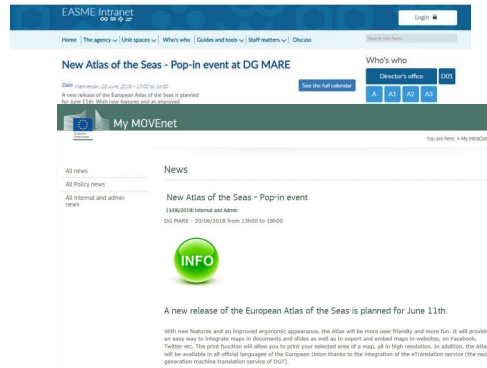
EASME Intranet

Login

Home | The agency | Unit spaces | Who's who | Guides and tools | Staff matters | Discuss

Search site here

New Atlas of the Seas - Pop-in event at DG MARE

Date Wednesday 20 June 2018 - 13:00 to 16:00

A new release of the European Atlas of the Seas is planned for June 11th. With new features and an improved

See the full calendar

Who's who

Director's office

D01

A

A1

A2

A3

My MOVEnet

You are here: > My IntraCom

All news

All Policy news

All Internal and admin news

News

New Atlas of the Seas - Pop-in event

13/06/2018| Internal and Admin

DG MARE - 20/06/2018 from 13h00 to 16h00

INFO

A new release of the European Atlas of the Seas is planned for June 11th.

With new features and an improved ergonomic appearance, the Atlas will be more user friendly and more fun. It will provid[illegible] an easy way to integrate maps in documents and slides as well as to export and embed maps in websites, on Facebook, Twitter etc. The print function will allow you to print your selected area of a map, all in high resolution. In addition, the Atla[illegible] will be available in all official languages of the European Union thanks to the integration of the eTranslation service (the ne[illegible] generation machine translation service of DGT).